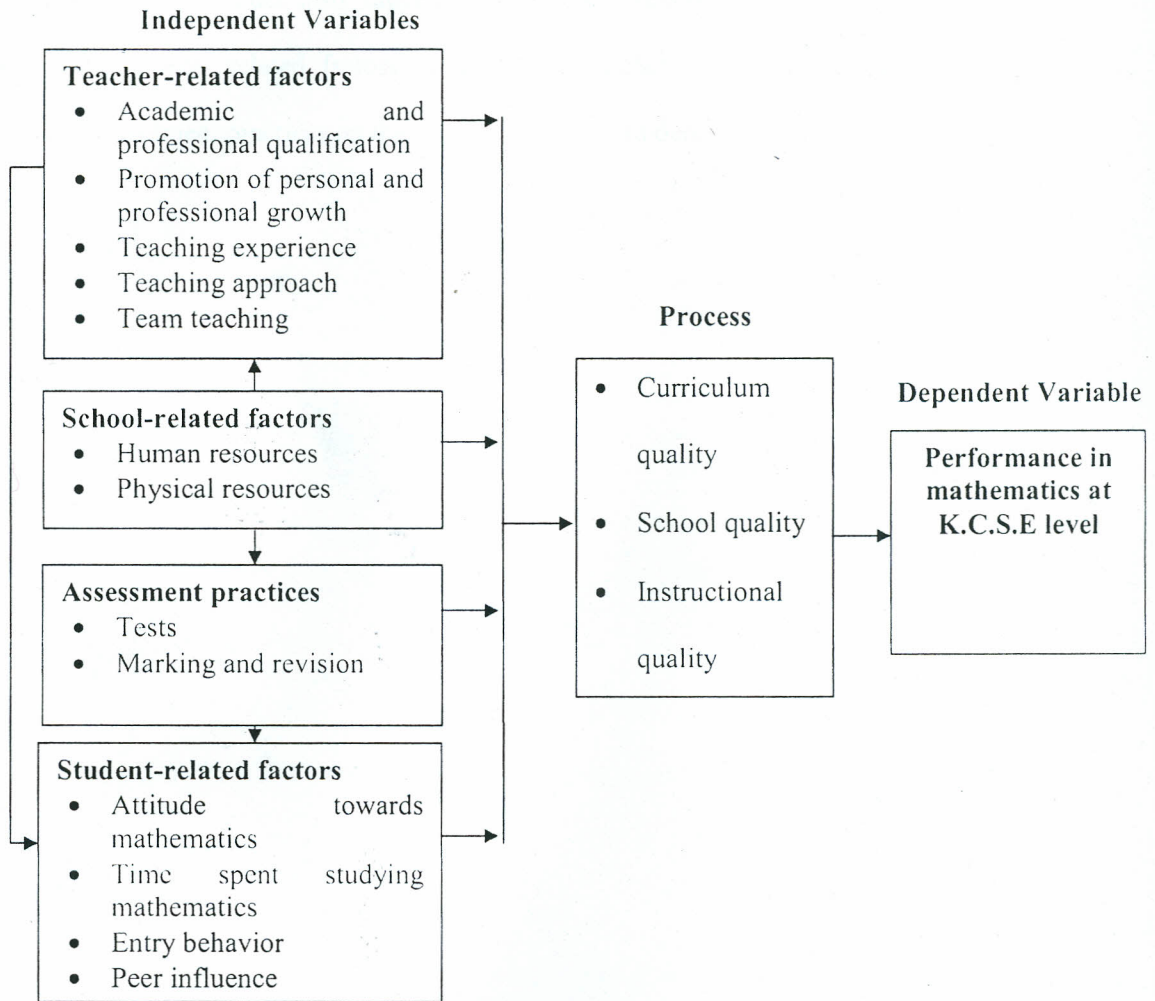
Independent Variables

Teacher-related factors
- Academic and professional qualification
- Promotion of personal and professional growth
- Teaching experience
- Teaching approach
- Team teaching

School-related factors
- Human resources
- Physical resources

Assessment practices
- Tests
- Marking and revision

Student-related factors
- Attitude towards mathematics
- Time spent studying mathematics
- Entry behavior
- Peer influence

Process
- Curriculum quality
- School quality
- Instructional quality

Dependent Variable
Performance in mathematics at K.C.S.E level